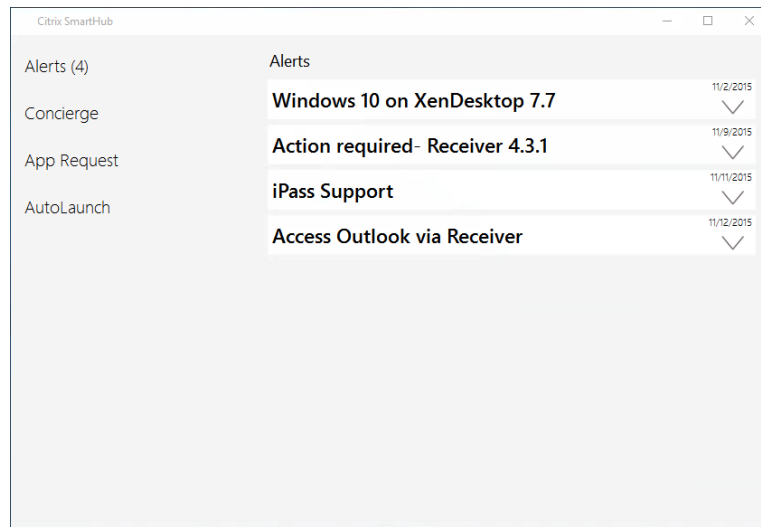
Citrix SmartHub

Alerts (4)

Concierge

App Request

AutoLaunch

Alerts

Windows 10 on XenDesktop 7.7
11/2/2015

Action required- Receiver 4.3.1
11/9/2015

iPass Support
11/11/2015

Access Outlook via Receiver
11/12/2015